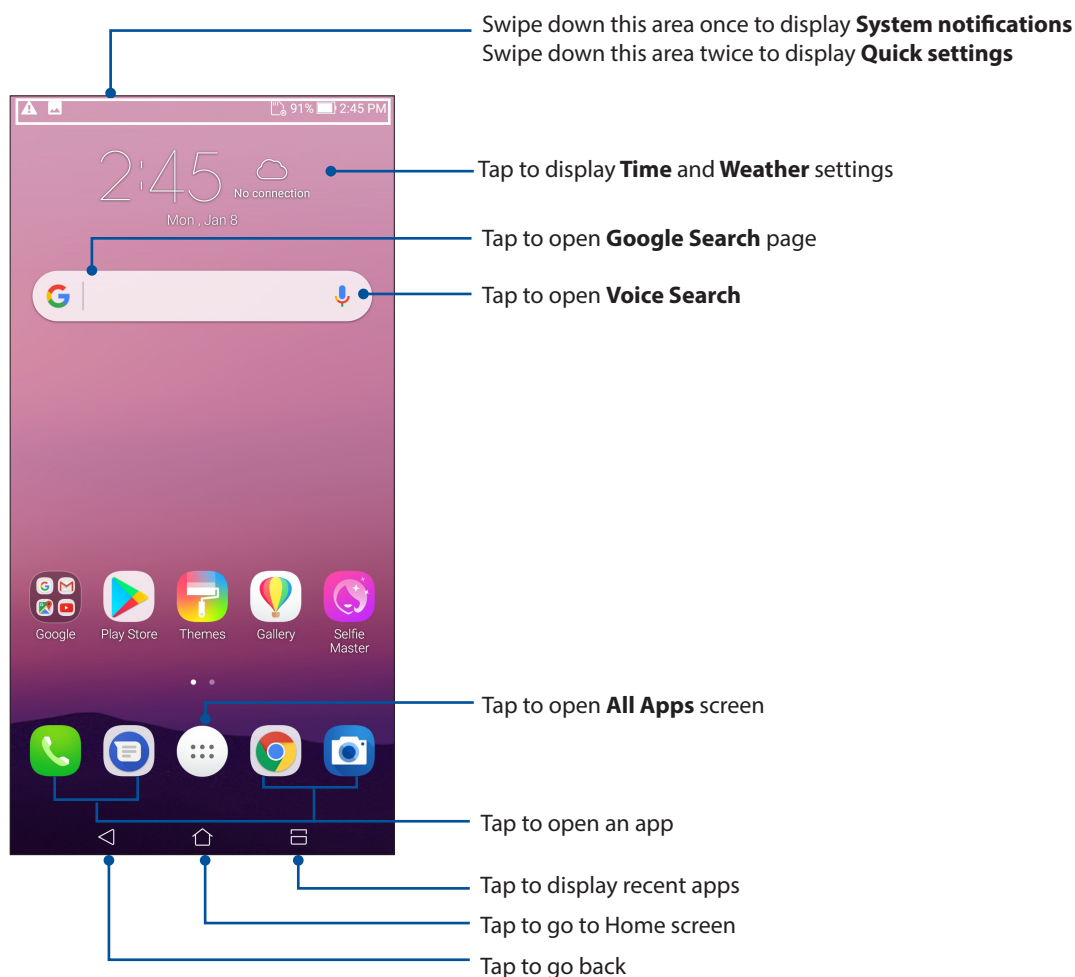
Swipe down this area once to display **System notifications**
Swipe down this area twice to display **Quick settings**

91% 2:45 PM

2:45 No connection
Mon , Jan 8

Tap to display **Time** and **Weather** settings

Tap to open **Google Search** page

Tap to open **Voice Search**

Google Play Store Themes Gallery Selfie Master

Tap to open **All Apps** screen

Tap to open an app

Tap to display recent apps

Tap to go to Home screen

Tap to go back